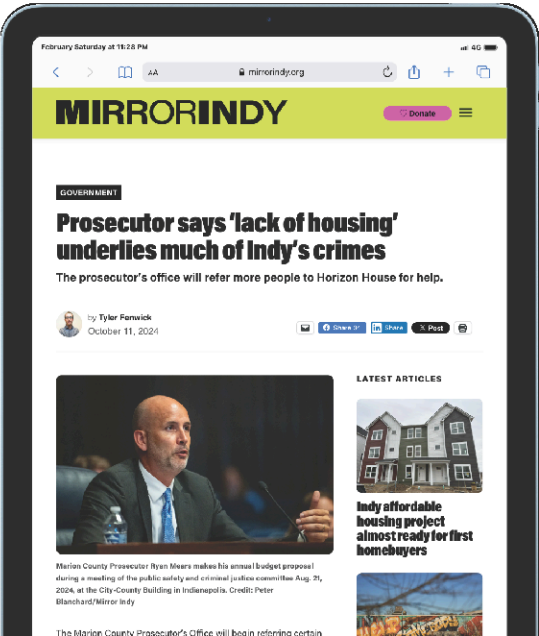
February Saturday at 11:28 PM

4G

AA mirrorindy.org

MIRRORINDY

Donate

GOVERNMENT

Prosecutor says 'lack of housing' underlies much of Indy's crimes

The prosecutor's office will refer more people to Horizon House for help.

by Tyler Fenwick
October 11, 2024

Share 0 Share X Post

LATEST ARTICLES

Indy affordable housing project almost ready for first homebuyers

Marion County Prosecutor Ryan Mears makes his annual budget proposal during a meeting of the public safety and criminal justice committee Aug. 21, 2024, at the City-County Building in Indianapolis. Credit: Peter Blanchard/Mirror Indy

The Marion County Prosecutor's Office will begin referring certain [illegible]